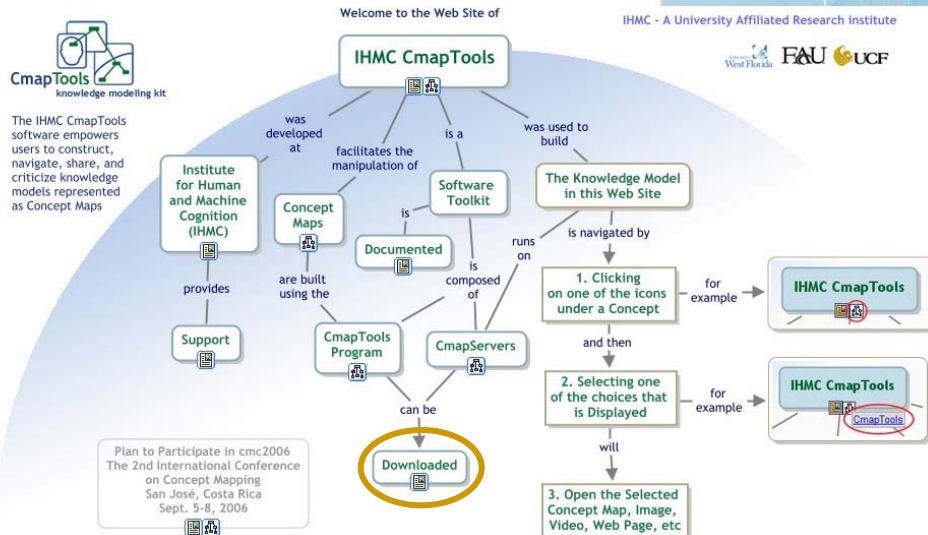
CmapTools
knowledge modeling kit

The IHMC CmapTools software empowers users to construct, navigate, share, and criticize knowledge models represented as Concept Maps

Welcome to the Web Site of

IHMC - A University Affiliated Research institute

West Florida FAU UCF

IHMC CmapTools

was developed at

facilitates the manipulation of

is a

was used to build

Institute for Human and Machine Cognition (IHMC)

Concept Maps

Software Toolkit

The Knowledge Model in this Web Site

is

Documented

runs on

is navigated by

provides

are built using the

is composed of

1. Clicking on one of the icons under a Concept

for example

IHMC CmapTools

Support

CmapTools Program

CmapServers

and then

2. Selecting one of the choices that is Displayed

for example

IHMC CmapTools

CmapTools

can be

will

Plan to Participate in cmc2006
The 2nd International Conference on Concept Mapping
San José, Costa Rica
Sept. 5-8, 2006

Downloaded

3. Open the Selected Concept Map, Image, Video, Web Page, etc